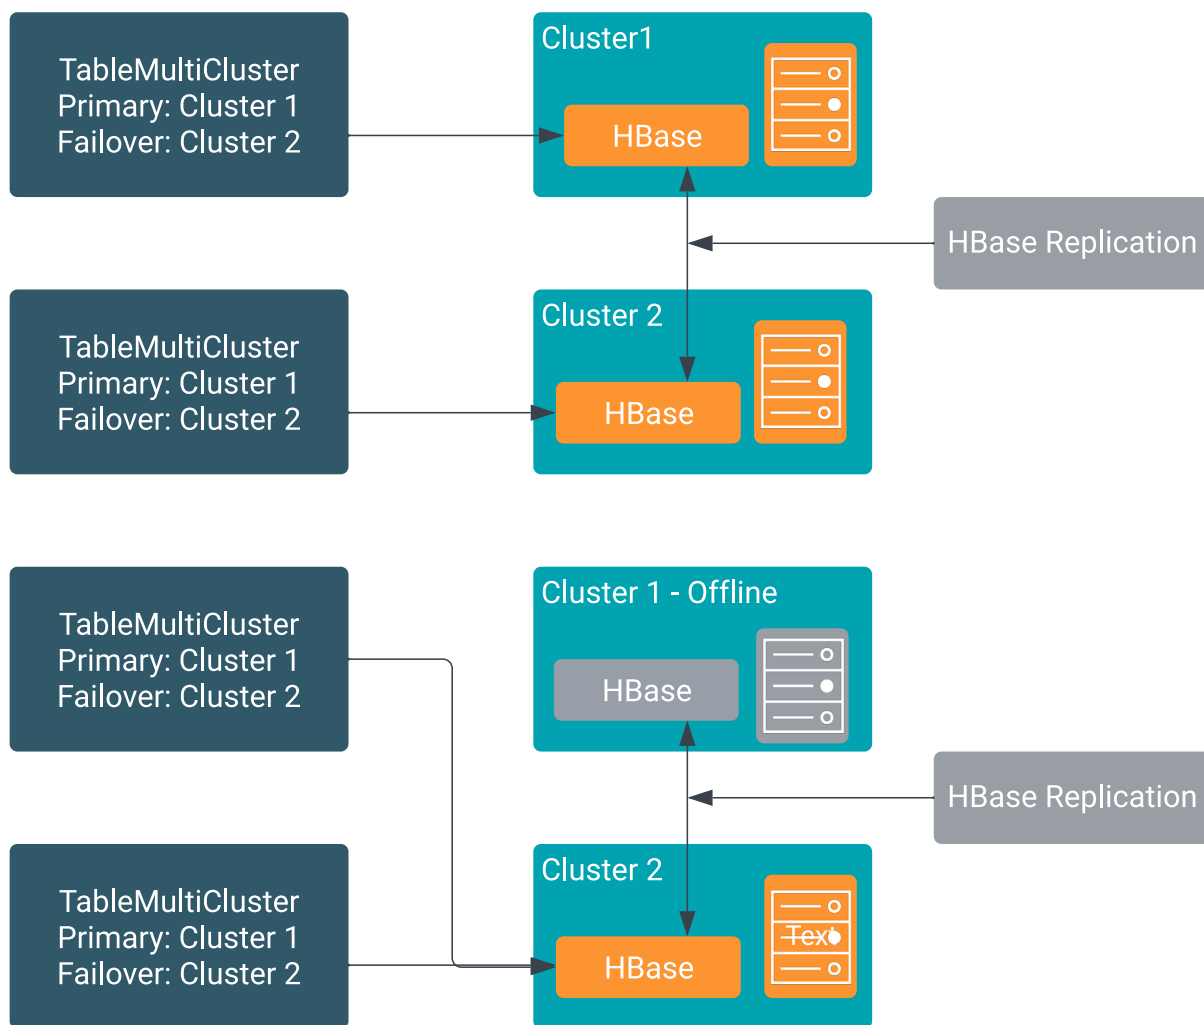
TableMultiCluster
Primary: Cluster 1
Failover: Cluster 2

Cluster1

HBase

HBase Replication

TableMultiCluster
Primary: Cluster 1
Failover: Cluster 2

Cluster 2

HBase

TableMultiCluster
Primary: Cluster 1
Failover: Cluster 2

Cluster 1 - Offline

HBase

HBase Replication

TableMultiCluster
Primary: Cluster 1
Failover: Cluster 2

Cluster 2

Text

HBase